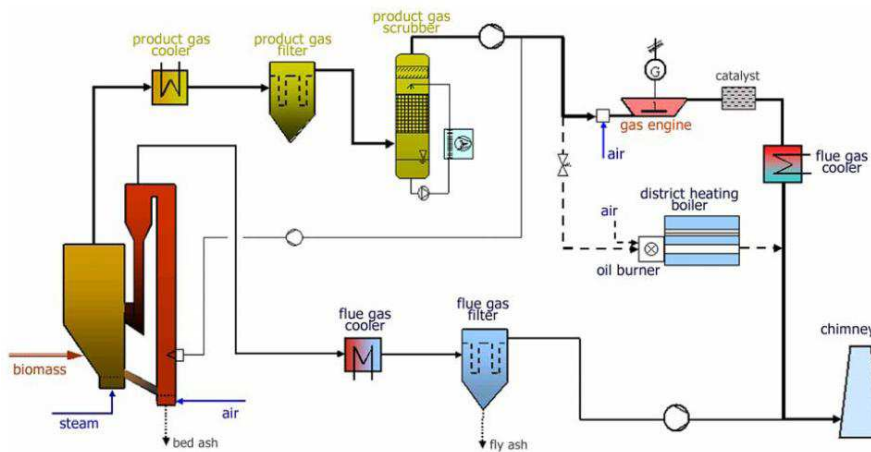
product gas cooler

product gas filter

product gas scrubber

G

catalyst

gas engine

air

flue gas cooler

district heating boiler

air

oil burner

flue gas cooler

flue gas filter

chimney

biomass

steam

air

bed ash

fly ash